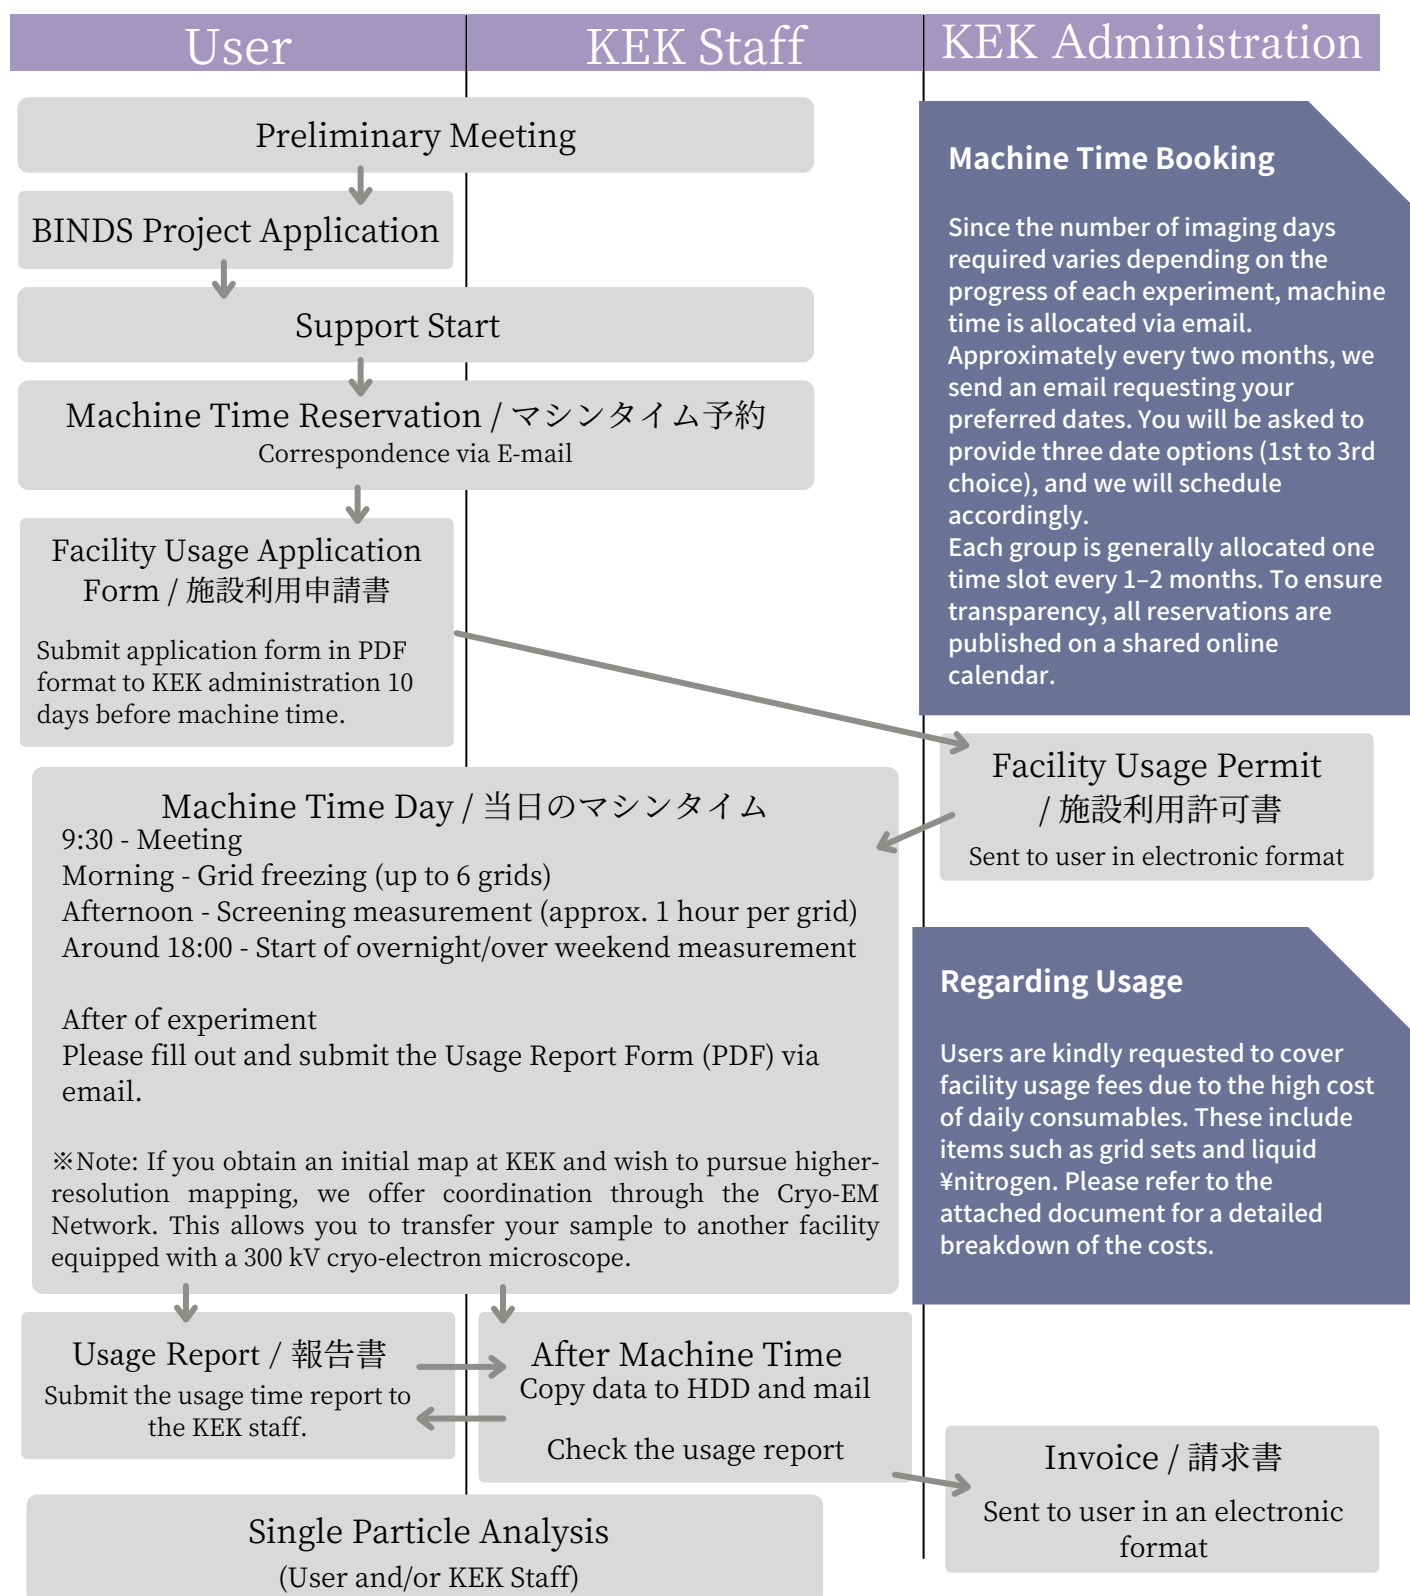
User

KEK Staff

KEK Administration

Preliminary Meeting

BINDS Project Application

Support Start

Machine Time Reservation / マシンタイム予約
Correspondence via E-mail

Facility Usage Application Form / 施設利用申請書

Submit application form in PDF format to KEK administration 10 days before machine time.

Machine Time Booking

Since the number of imaging days required varies depending on the progress of each experiment, machine time is allocated via email.
Approximately every two months, we send an email requesting your preferred dates. You will be asked to provide three date options (1st to 3rd choice), and we will schedule accordingly.
Each group is generally allocated one time slot every 1–2 months. To ensure transparency, all reservations are published on a shared online calendar.

Facility Usage Permit / 施設利用許可書
Sent to user in electronic format

Machine Time Day / 当日のマシンタイム
9:30 - Meeting
Morning - Grid freezing (up to 6 grids)
Afternoon - Screening measurement (approx. 1 hour per grid)
Around 18:00 - Start of overnight/over weekend measurement

After of experiment
Please fill out and submit the Usage Report Form (PDF) via email.

※Note: If you obtain an initial map at KEK and wish to pursue higher-resolution mapping, we offer coordination through the Cryo-EM Network. This allows you to transfer your sample to another facility equipped with a 300 kV cryo-electron microscope.

Regarding Usage

Users are kindly requested to cover facility usage fees due to the high cost of daily consumables. These include items such as grid sets and liquid ¥nitrogen. Please refer to the attached document for a detailed breakdown of the costs.

Usage Report / 報告書
Submit the usage time report to the KEK staff.

After Machine Time
Copy data to HDD and mail

Check the usage report

Invoice / 請求書
Sent to user in an electronic format

Single Particle Analysis
(User and/or KEK Staff)